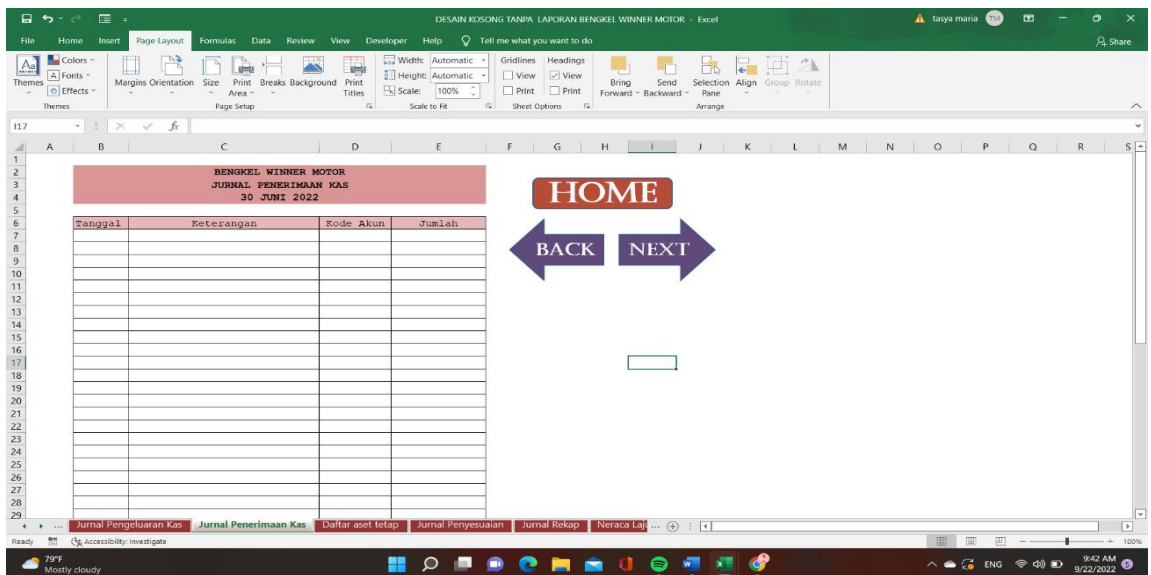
DESAIN KOSONG TANPA LAPORAN BENGKEL WINNER MOTOR - Excel
tasya maria TM
File Home Insert Page Layout Formulas Data Review View Developer Help Tell me what you want to do
Share
Themes Colors Fonts Effects
Themes
Margins Orientation Size Print Area Breaks Background Print Titles
Page Setup
Width: Automatic
Height: Automatic
Scale: 100%
Scale to Fit
Gridlines View Print
Headings View Print
Sheet Options
Bring Forward Send Backward Selection Pane Align Group Rotate
Arrange
I17
fx
A B C D E F G H I J K L M N O P Q R S

BENGKEL WINNER MOTOR
JURNAL PENERIMAAN KAS
30 JUNI 2022

| Tanggal | Keterangan | Kode Akun | Jumlah |
|---|---|---|---|
| | | | |

HOME
BACK
NEXT

1 2 3 4 5 6 7 8 9 10 11 12 13 14 15 16 17 18 19 20 21 22 23 24 25 26 27 28 29

... Jurnal Pengeluaran Kas | Jurnal Penerimaan Kas | Daftar aset tetap | Jurnal Penyesuaian | Jurnal Rekap | Neraca Laj ...
Ready Accessibility: Investigate
100%
79°F
Mostly cloudy
ENG
9:42 AM
9/22/2022
5